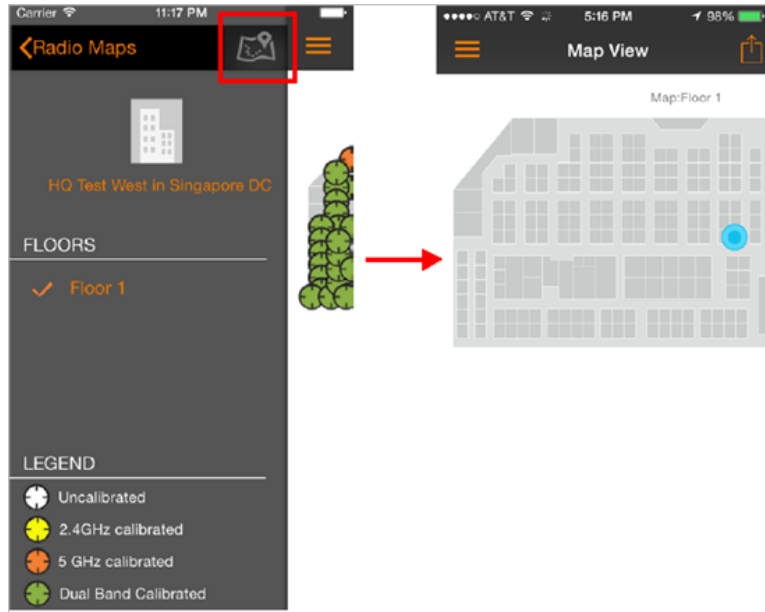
Carrier 11:17 PM
Radio Maps

HQ Test West in Singapore DC

FLOORS

Floor 1

LEGEND

Uncalibrated

2.4GHz calibrated

5 GHz calibrated

Dual Band Calibrated

••••○ AT&T 5:16 PM 98%
Map View

Map:Floor 1